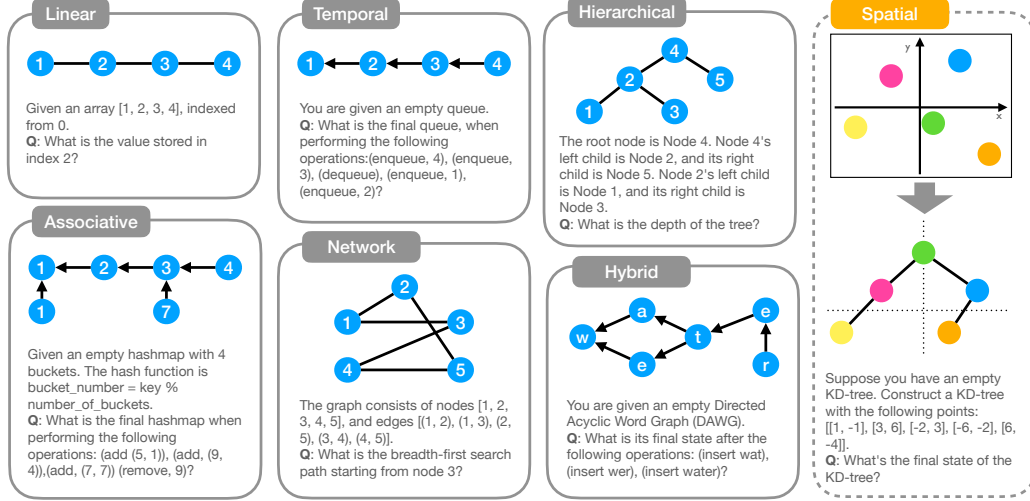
Linear

1 2 3 4

Given an array [1, 2, 3, 4], indexed from 0.
**Q**: What is the value stored in index 2?

Temporal

1 2 3 4

You are given an empty queue.
**Q**: What is the final queue, when performing the following operations:(enqueue, 4), (enqueue, 3), (dequeue), (enqueue, 1), (enqueue, 2)?

Hierarchical

4 2 5 1 3

The root node is Node 4. Node 4's left child is Node 2, and its right child is Node 5. Node 2's left child is Node 1, and its right child is Node 3.
**Q**: What is the depth of the tree?

Spatial

y
x

Suppose you have an empty KD-tree. Construct a KD-tree with the following points: [[1, -1], [3, 6], [-2, 3], [-6, -2], [6, -4]].
**Q**: What's the final state of the KD-tree?

Associative

1 2 3 4
1 7

Given an empty hashmap with 4 buckets. The hash function is bucket_number = key % number_of_buckets.
**Q**: What is the final hashmap when performing the following operations: (add (5, 1)), (add, (9, 4)),(add, (7, 7)) (remove, 9)?

Network

2 1 3 4 5

The graph consists of nodes [1, 2, 3, 4, 5], and edges [(1, 2), (1, 3), (2, 5), (3, 4), (4, 5)].
**Q**: What is the breadth-first search path starting from node 3?

Hybrid

a e w t e r

You are given an empty Directed Acyclic Word Graph (DAWG).
**Q**: What is its final state after the following operations: (insert wat), (insert wer), (insert water)?